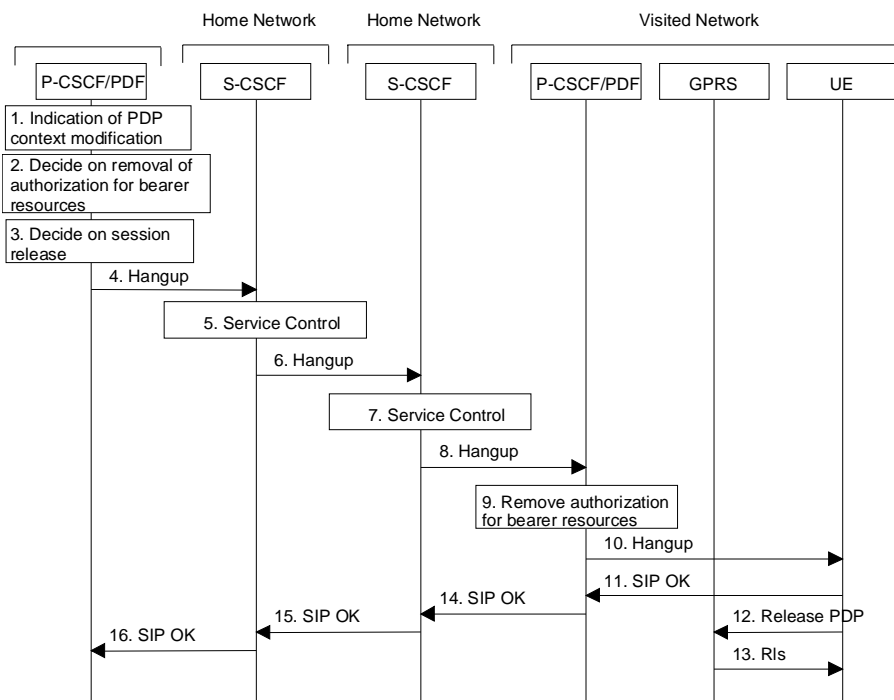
Home Network

Home Network

Visited Network

P-CSCF/PDF

S-CSCF

S-CSCF

P-CSCF/PDF

GPRS

UE

1. Indication of PDP context modification

2. Decide on removal of authorization for bearer resources

3. Decide on session release

4. Hangup

5. Service Control

6. Hangup

7. Service Control

8. Hangup

9. Remove authorization for bearer resources

10. Hangup

11. SIP OK

14. SIP OK

15. SIP OK

12. Release PDP

16. SIP OK

13. Rls